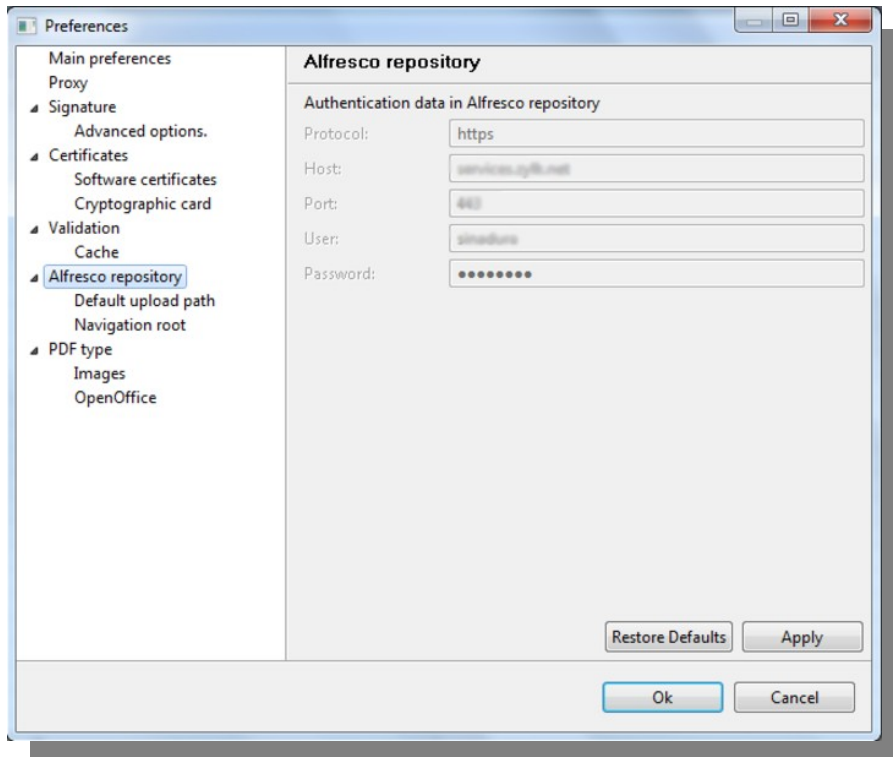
Preferences

Main preferences
Proxy
Signature
Advanced options.
Certificates
Software certificates
Cryptographic card
Validation
Cache
Alfresco repository
Default upload path
Navigation root
PDF type
Images
OpenOffice

Alfresco repository

Authentication data in Alfresco repository

Protocol: https
Host: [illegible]
Port: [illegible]
User: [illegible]
Password: ••••••••

Restore Defaults
Apply

Ok
Cancel